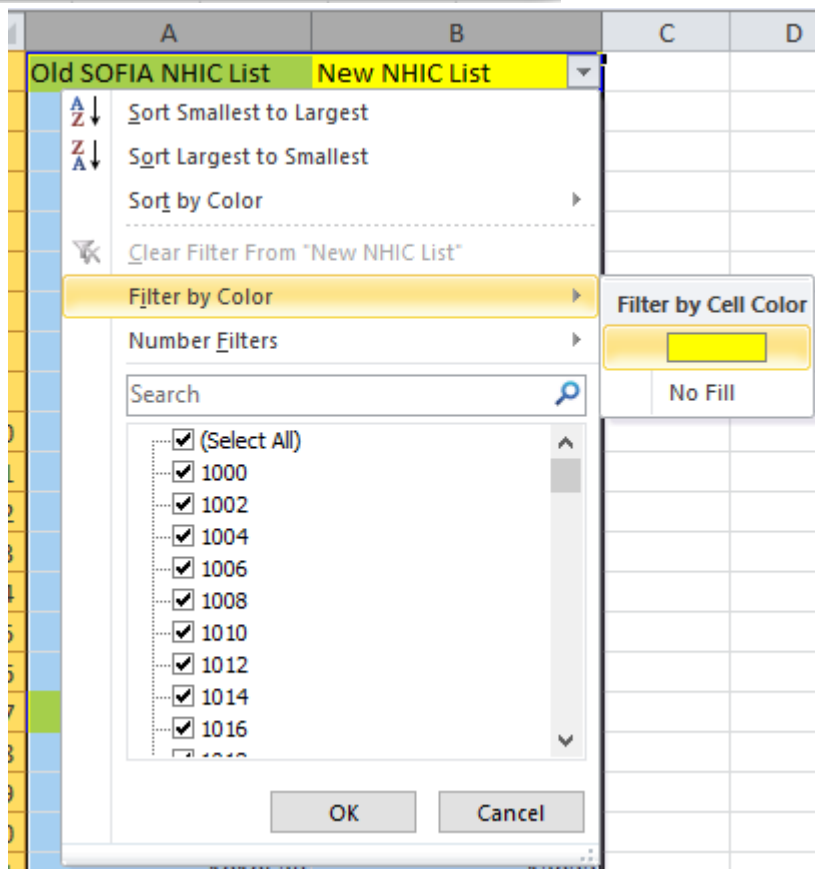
A B C D

Old SOFIA NHIC List New NHIC List

Sort Smallest to Largest
Sort Largest to Smallest
Sort by Color
Clear Filter From "New NHIC List"
Filter by Color
Number Filters

Filter by Cell Color
No Fill

Search

(Select All)
1000
1002
1004
1006
1008
1010
1012
1014
1016
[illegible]

OK
Cancel